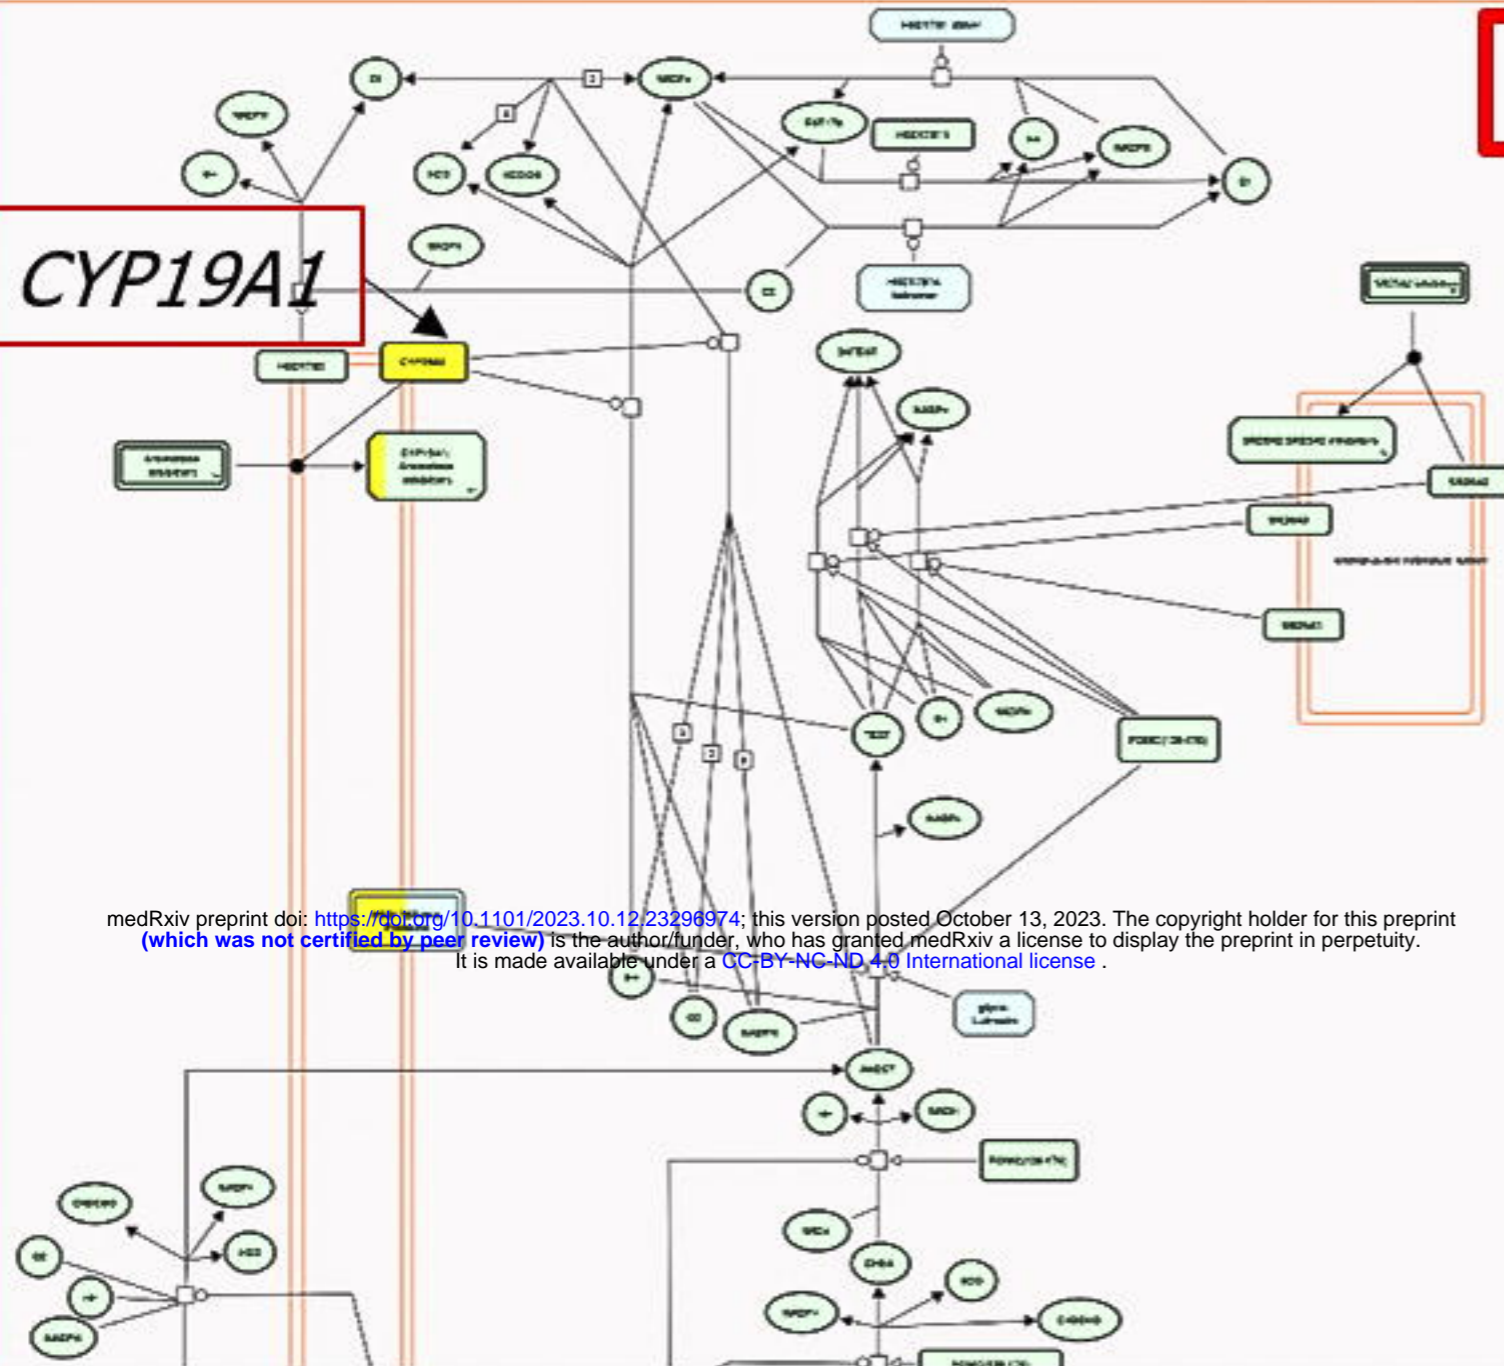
CYP19A1

medRxiv preprint doi: https://doi.org/10.1101/2023.10.12.23296974; this version posted October 13, 2023. The copyright holder for this preprint (which was not certified by peer review) is the author/funder, who has granted medRxiv a license to display the preprint in perpetuity. It is made available under a CC-BY-NC-ND 4.0 International license .